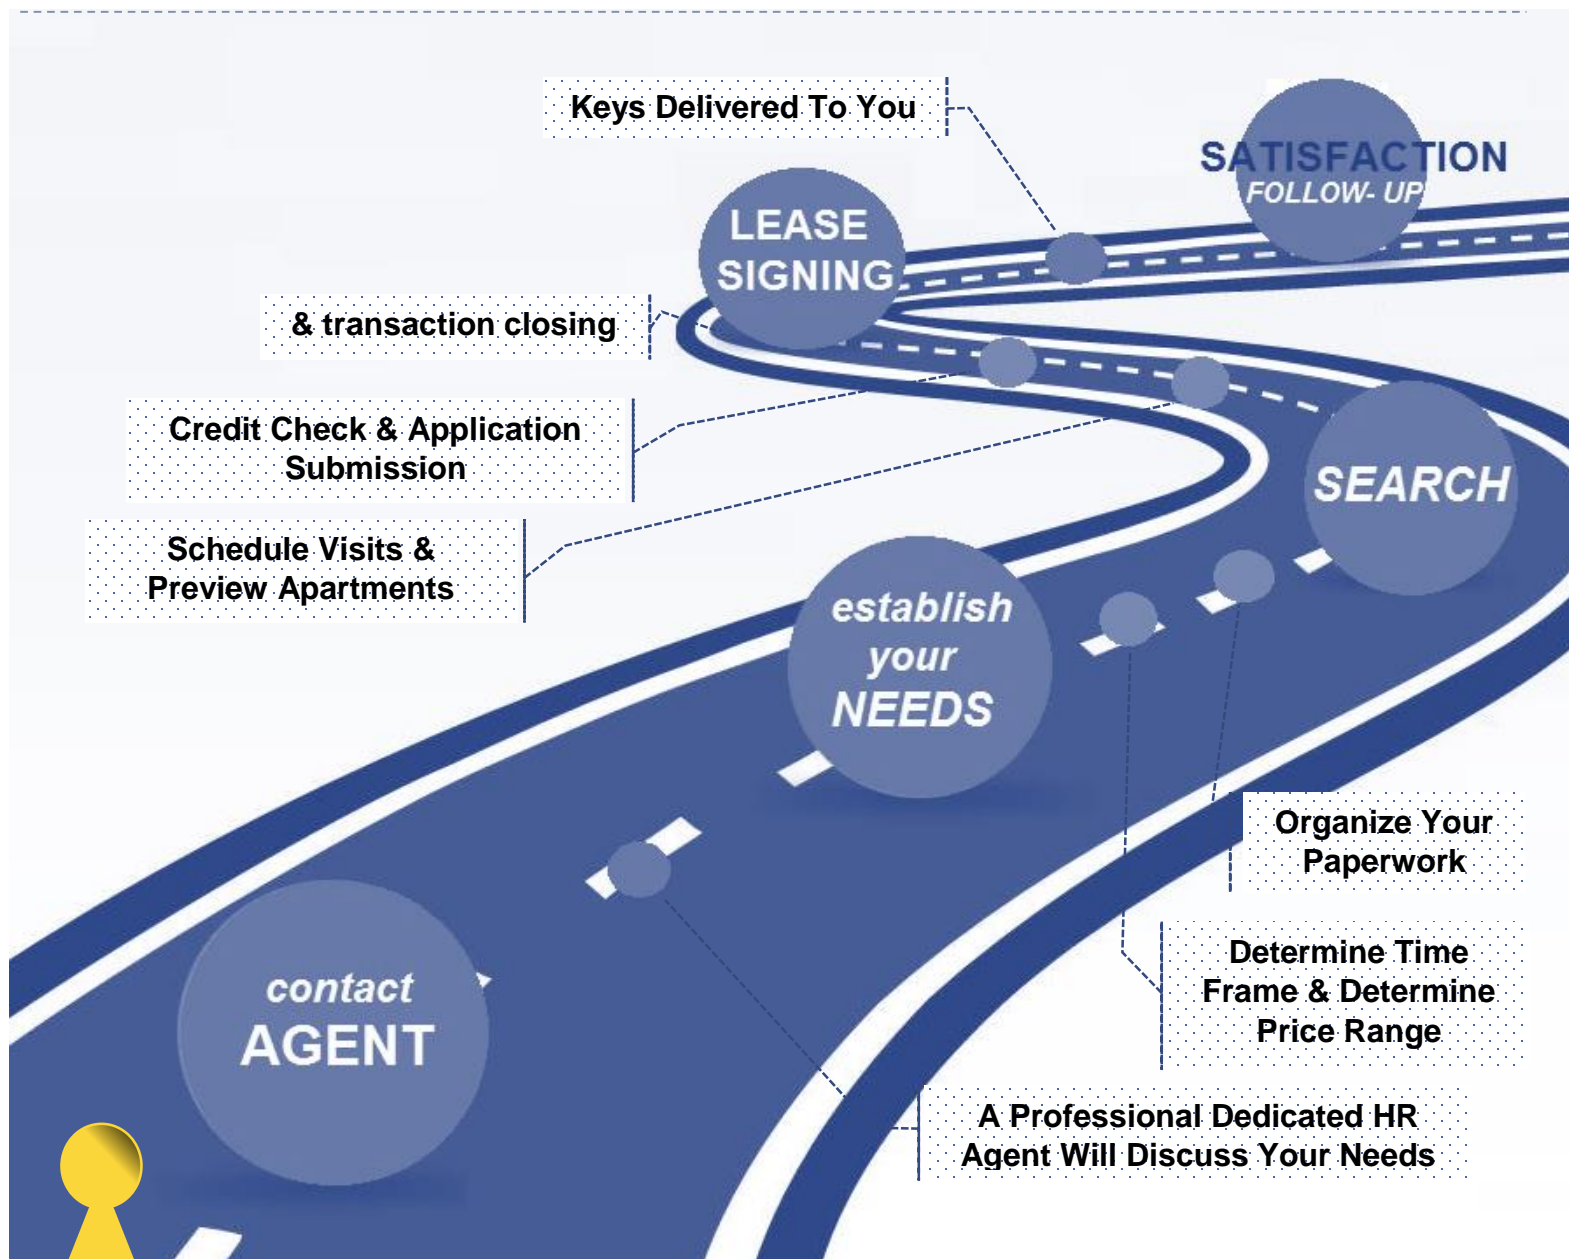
Keys Delivered To You

SATISFACTION
FOLLOW- UP

LEASE SIGNING

& transaction closing

Credit Check & Application Submission

Schedule Visits & Preview Apartments

SEARCH

establish your NEEDS

Organize Your Paperwork

Determine Time Frame & Determine Price Range

contact AGENT

A Professional Dedicated HR Agent Will Discuss Your Needs